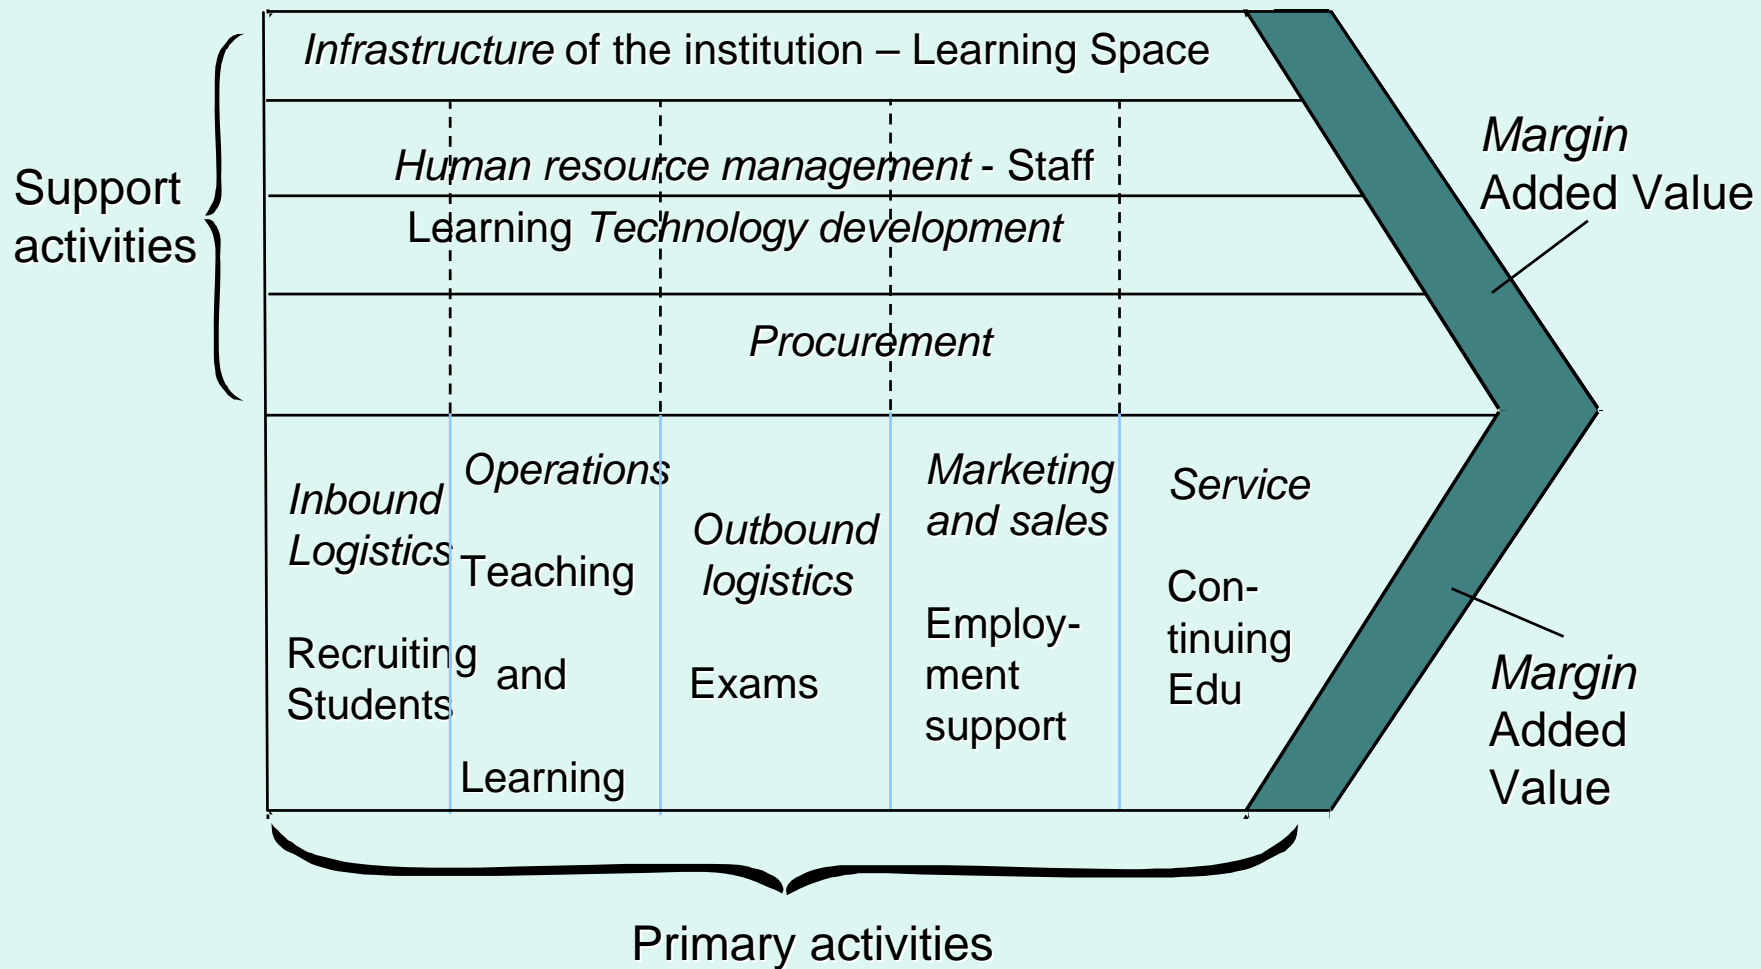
Support activities

Infrastructure of the institution – Learning Space

Human resource management - Staff

Learning Technology development

Procurement

Margin Added Value

Inbound Logistics

Recruiting Students

Operations

Teaching and Learning

Outbound logistics

Exams

Marketing and sales

Employment support

Service

Continuing Edu

Margin Added Value

Primary activities